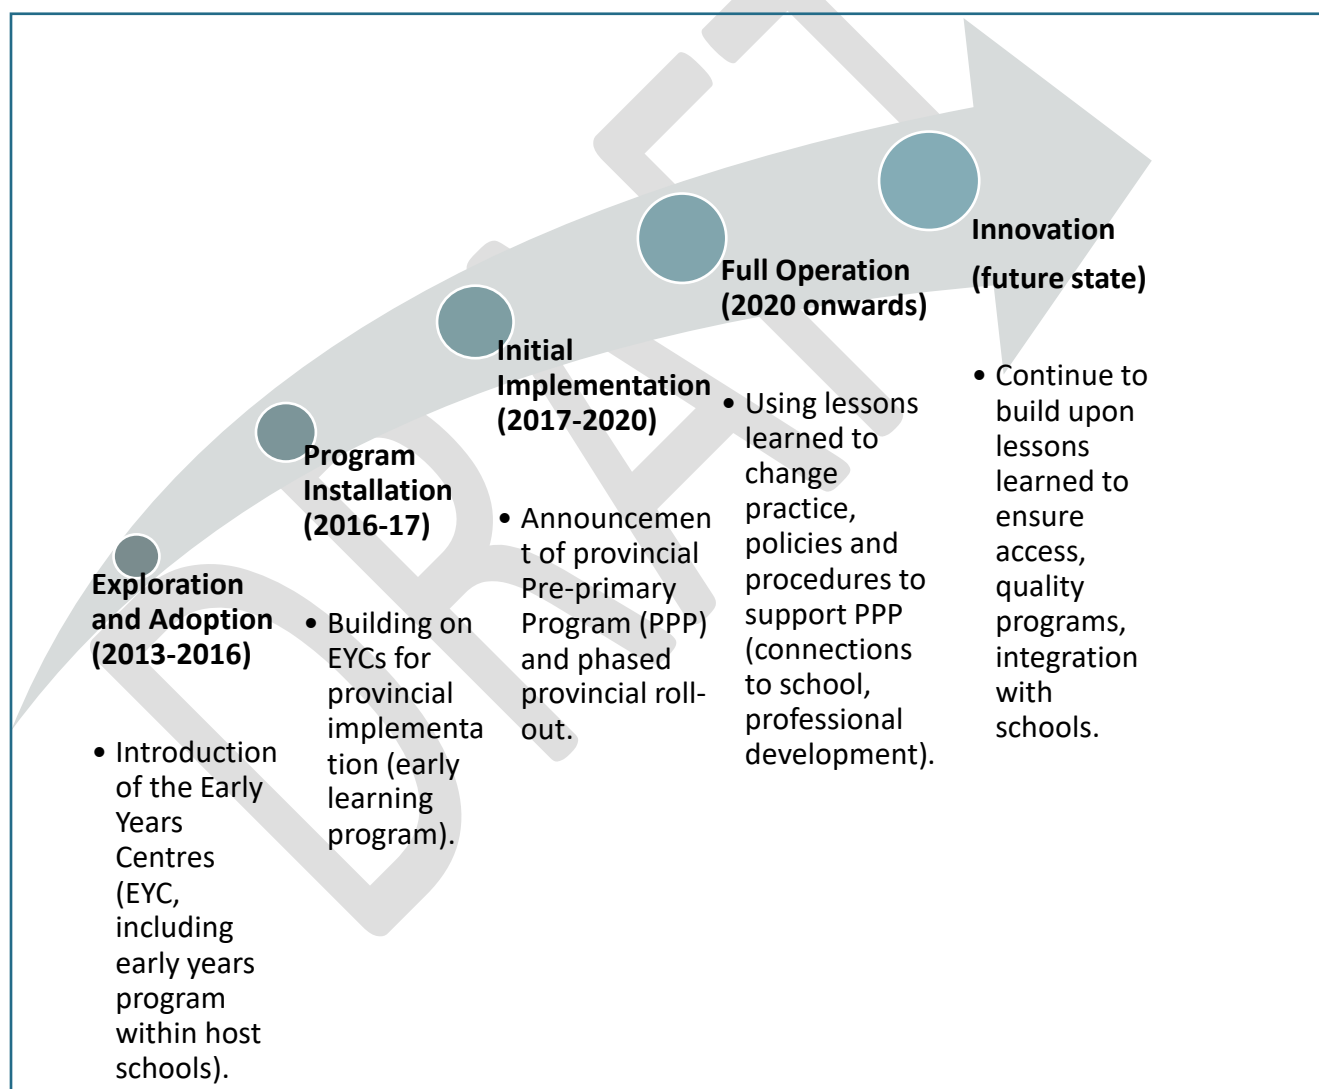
DRAFT

**Exploration and Adoption (2013-2016)**

• Introduction of the Early Years Centres (EYC, including early years program within host schools).

**Program Installation (2016-17)**

• Building on EYCs for provincial implementation (early learning program).

**Initial Implementation (2017-2020)**

• Announcement of provincial Pre-primary Program (PPP) and phased provincial roll-out.

**Full Operation (2020 onwards)**

• Using lessons learned to change practice, policies and procedures to support PPP (connections to school, professional development).

**Innovation**

**(future state)**

• Continue to build upon lessons learned to ensure access, quality programs, integration with schools.